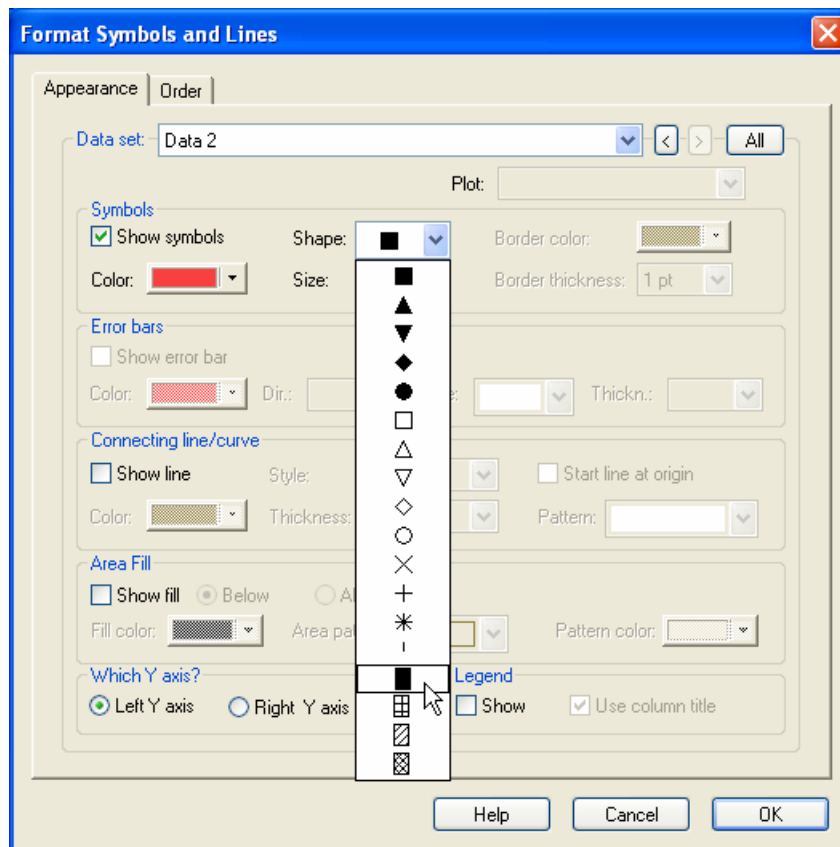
Format Symbols and Lines

Appearance | Order

Data set: Data 2 All

Plot:

Symbols
Show symbols Shape: Border color:
Color: Size: Border thickness: 1 pt

Error bars
Show error bar
Color: Dir.: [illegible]e: Thickn.:

Connecting line/curve
Show line Style: Start line at origin
Color: Thickness: Pattern:

Area Fill
Show fill Below A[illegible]
Fill color: Area pat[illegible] Pattern color:

Which Y axis?
Left Y axis Right Y axis

Legend
Show Use column title

Help Cancel OK